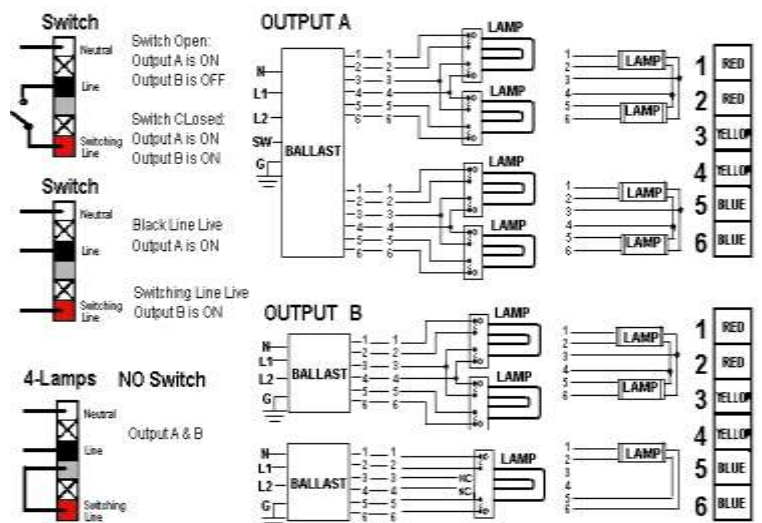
Switch

Neutral
Line
Switching Line

Switch Open:
Output A is ON
Output B is OFF

Switch CLosed:
Output A is ON
Output B is ON

Switch

Neutral
Line
Switching Line

Black Line Live
Output A is ON

Switching Line Live
Output B is ON

4-Lamps NO Switch

Neutral
Line
Switching Line

Output A & B

OUTPUT A

N
L1
L2
SW
G
BALLAST

1 2 3 4 5 6
1 2 3 4 5 6
LAMP
LAMP
1 2 3 4 5 6
1 2 3 4 5 6
LAMP
LAMP

1 2 3 4 5 6
LAMP
LAMP
1 2 3 4 5 6
LAMP
LAMP

1 RED
2 RED
3 YELLOW
4 YELLOW
5 BLUE
6 BLUE

OUTPUT B

N
L1
L2
G
BALLAST
1 2 3 4 5 6
1 2 3 4 5 6
LAMP
LAMP

1 2 3 4 5 6
LAMP
LAMP

N
L1
L2
G
BALLAST
1 2 3 4 5 6
1 2 3 4 5 6
NC
NC
LAMP

1 2 3 4 5 6
LAMP

1 RED
2 RED
3 YELLOW
4 YELLOW
5 BLUE
6 BLUE